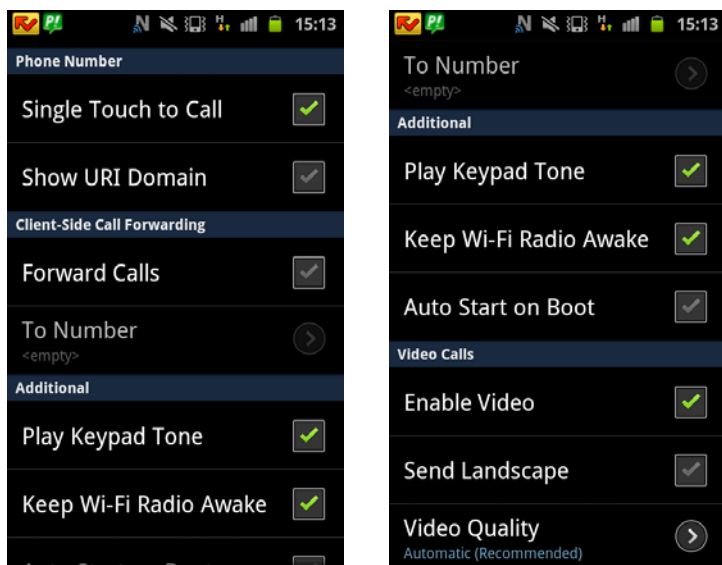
15:13

Phone Number

Single Touch to Call

Show URI Domain

Client-Side Call Forwarding

Forward Calls

To Number
<empty>

Additional

Play Keypad Tone

Keep Wi-Fi Radio Awake

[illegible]

15:13

To Number
<empty>

Additional

Play Keypad Tone

Keep Wi-Fi Radio Awake

Auto Start on Boot

Video Calls

Enable Video

Send Landscape

Video Quality
Automatic (Recommended)